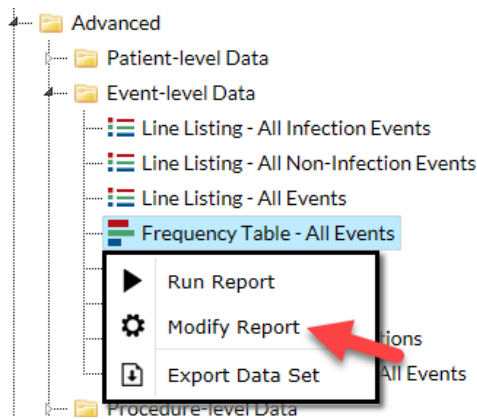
Advanced
Patient-level Data
Event-level Data
Line Listing - All Infection Events
Line Listing - All Non-Infection Events
Line Listing - All Events
Frequency Table - All Events
Run Report
Modify Report
Export Data Set
tions
All Events
Procedure-level Data